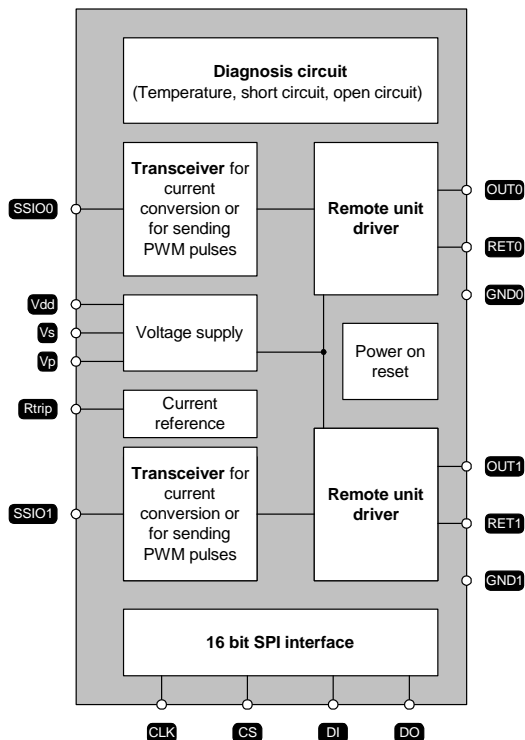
**Diagnosis circuit**
(Temperature, short circuit, open circuit)

**Transceiver** for current conversion or for sending PWM pulses

**Remote unit driver**

SSIO0

OUT0

RET0

GND0

Vdd

Vs

Vp

Voltage supply

Power on reset

Rtrip

Current reference

**Transceiver** for current conversion or for sending PWM pulses

**Remote unit driver**

SSIO1

OUT1

RET1

GND1

**16 bit SPI interface**

CLK

CS

DI

DO